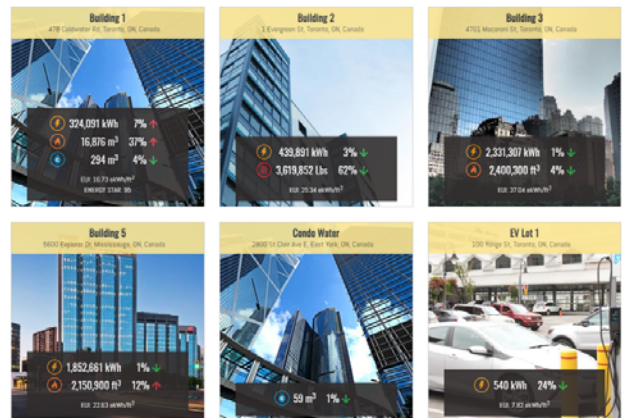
Building 1
478 Coldwater Rd, Toronto, ON, Canada

324,091 kWh 7%
16,876 $m^3$ 37%
294 $m^3$ 4%
EUI: 16.73 ekWh/$ft^2$
ENERGY STAR: 95

Building 2
1 Evergreen St, Toronto, ON, Canada

439,891 kWh 3%
3,619,852 Lbs 62%
EUI: 25.34 ekWh/$ft^2$

Building 3
4701 Marconi St, Toronto, ON, Canada

2,331,307 kWh 1%
2,400,300 $ft^3$ 4%
EUI: 37.04 ekWh/$ft^2$

Building 5
5600 Explorer Dr, Mississauga, ON, Canada

1,852,661 kWh 1%
2,150,900 $ft^3$ 12%
EUI: 22.83 ekWh/$ft^2$

Condo Water
2800 St Clair Ave E, East York, ON, Canada

59 $m^3$ 1%

EV Lot 1
100 Kings St, Toronto, ON, Canada

540 kWh 24%
EUI: 7.82 ekWh/$ft^2$